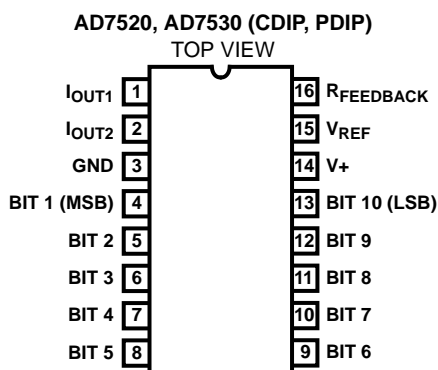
AD7520, AD7530 (CDIP, PDIP)
TOP VIEW

$I_{OUT1}$ 1
$I_{OUT2}$ 2
GND 3
BIT 1 (MSB) 4
BIT 2 5
BIT 3 6
BIT 4 7
BIT 5 8

16 $R_{FEEDBACK}$
15 $V_{REF}$
14 V+
13 BIT 10 (LSB)
12 BIT 9
11 BIT 8
10 BIT 7
9 BIT 6